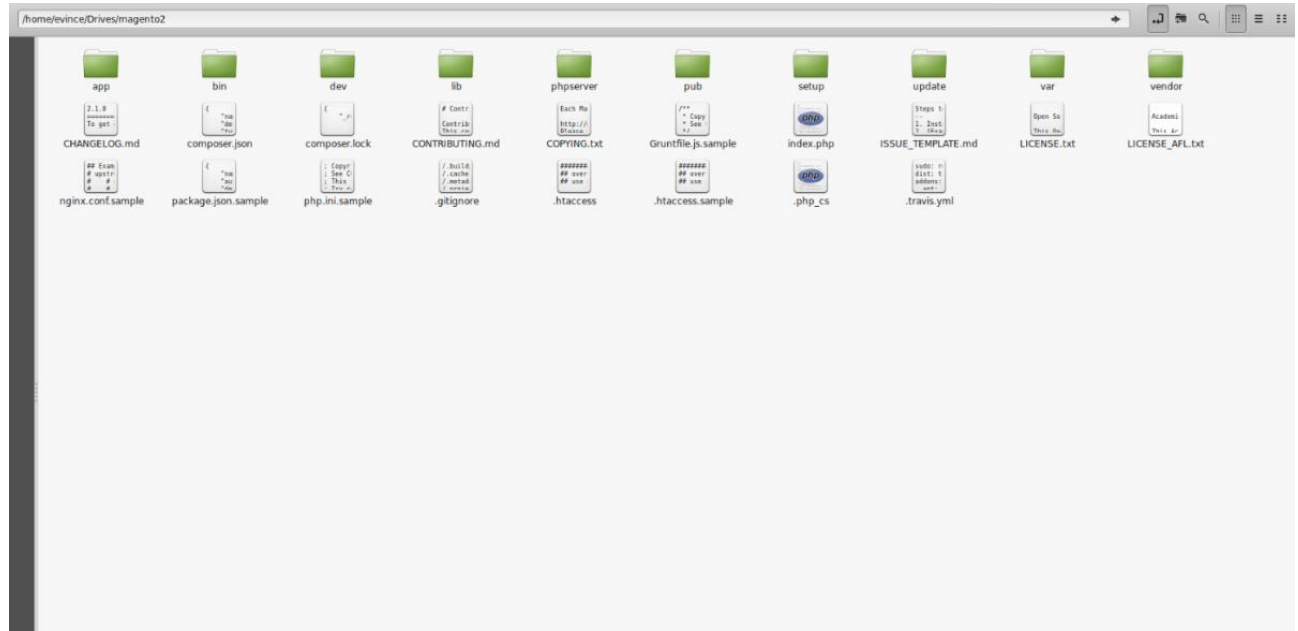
/home/evince/Drives/magento2

app
bin
dev
lib
phpserver
pub
setup
update
var
vendor

CHANGELOG.md
composer.json
composer.lock
CONTRIBUTING.md
COPYING.txt
Gruntfile.js.sample
index.php
ISSUE_TEMPLATE.md
LICENSE.txt
LICENSE_AFL.txt

nginx.conf.sample
package.json.sample
php.ini.sample
.gitignore
.htaccess
.htaccess.sample
.php_cs
.travis.yml